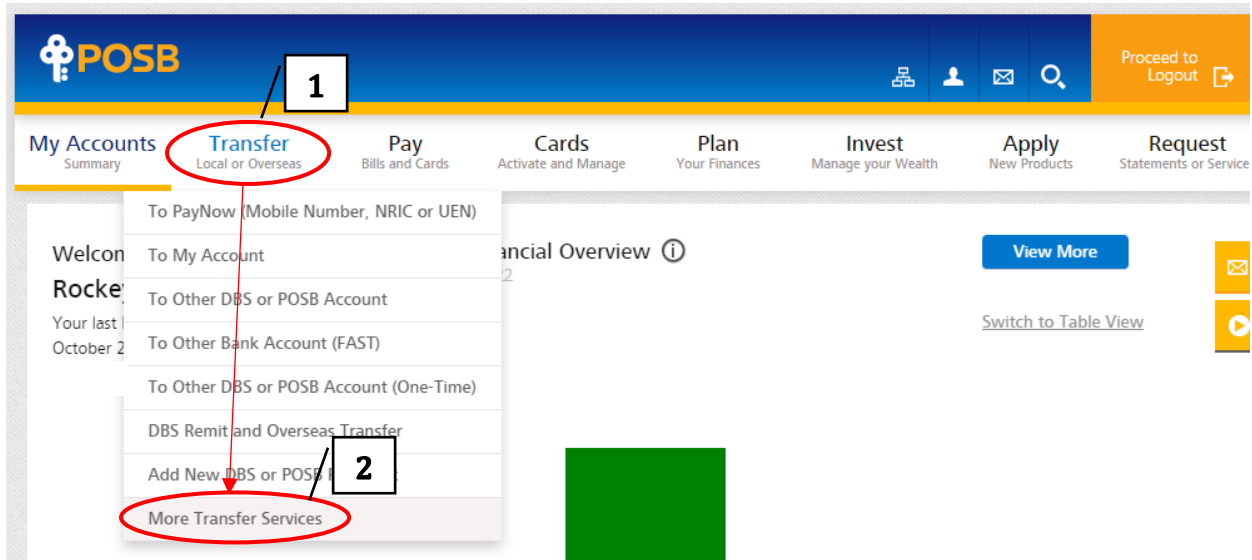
POSB

Proceed to Logout

1

My Accounts
Summary

Transfer
Local or Overseas

Pay
Bills and Cards

Cards
Activate and Manage

Plan
Your Finances

Invest
Manage your Wealth

Apply
New Products

Request
Statements or Service

To PayNow (Mobile Number, NRIC or UEN)

To My Account

To Other DBS or POSB Account

To Other Bank Account (FAST)

To Other DBS or POSB Account (One-Time)

DBS Remit and Overseas Transfer

Add New DBS or POSB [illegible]

More Transfer Services

2

Welco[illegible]

Rocke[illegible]

Your last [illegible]
October 2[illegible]

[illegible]ancial Overview ⓘ
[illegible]2

View More

Switch to Table View